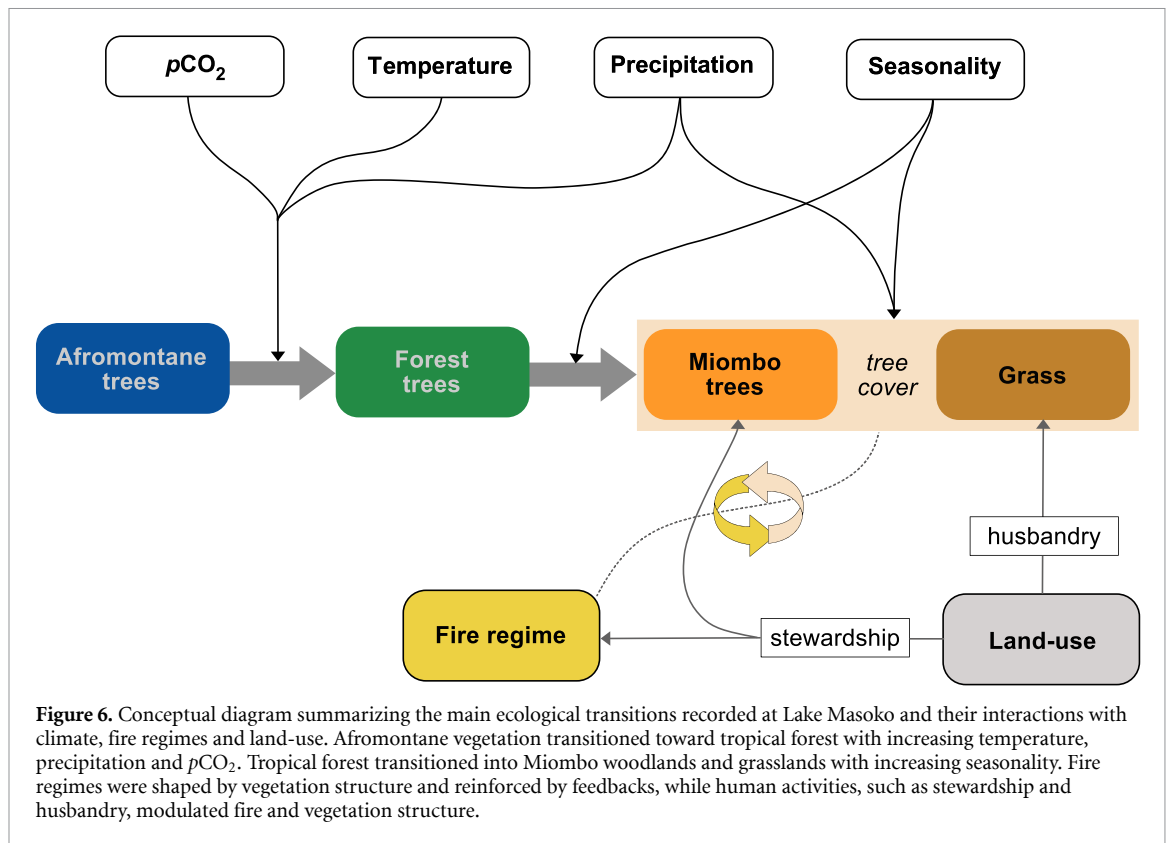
$p\mathrm{CO}_2$

Temperature

Precipitation

Seasonality

Afromontane trees

Forest trees

Miombo trees

tree cover

Grass

husbandry

Fire regime

stewardship

Land-use

**Figure 6.** Conceptual diagram summarizing the main ecological transitions recorded at Lake Masoko and their interactions with climate, fire regimes and land-use. Afromontane vegetation transitioned toward tropical forest with increasing temperature, precipitation and $p\mathrm{CO}_2$. Tropical forest transitioned into Miombo woodlands and grasslands with increasing seasonality. Fire regimes were shaped by vegetation structure and reinforced by feedbacks, while human activities, such as stewardship and husbandry, modulated fire and vegetation structure.